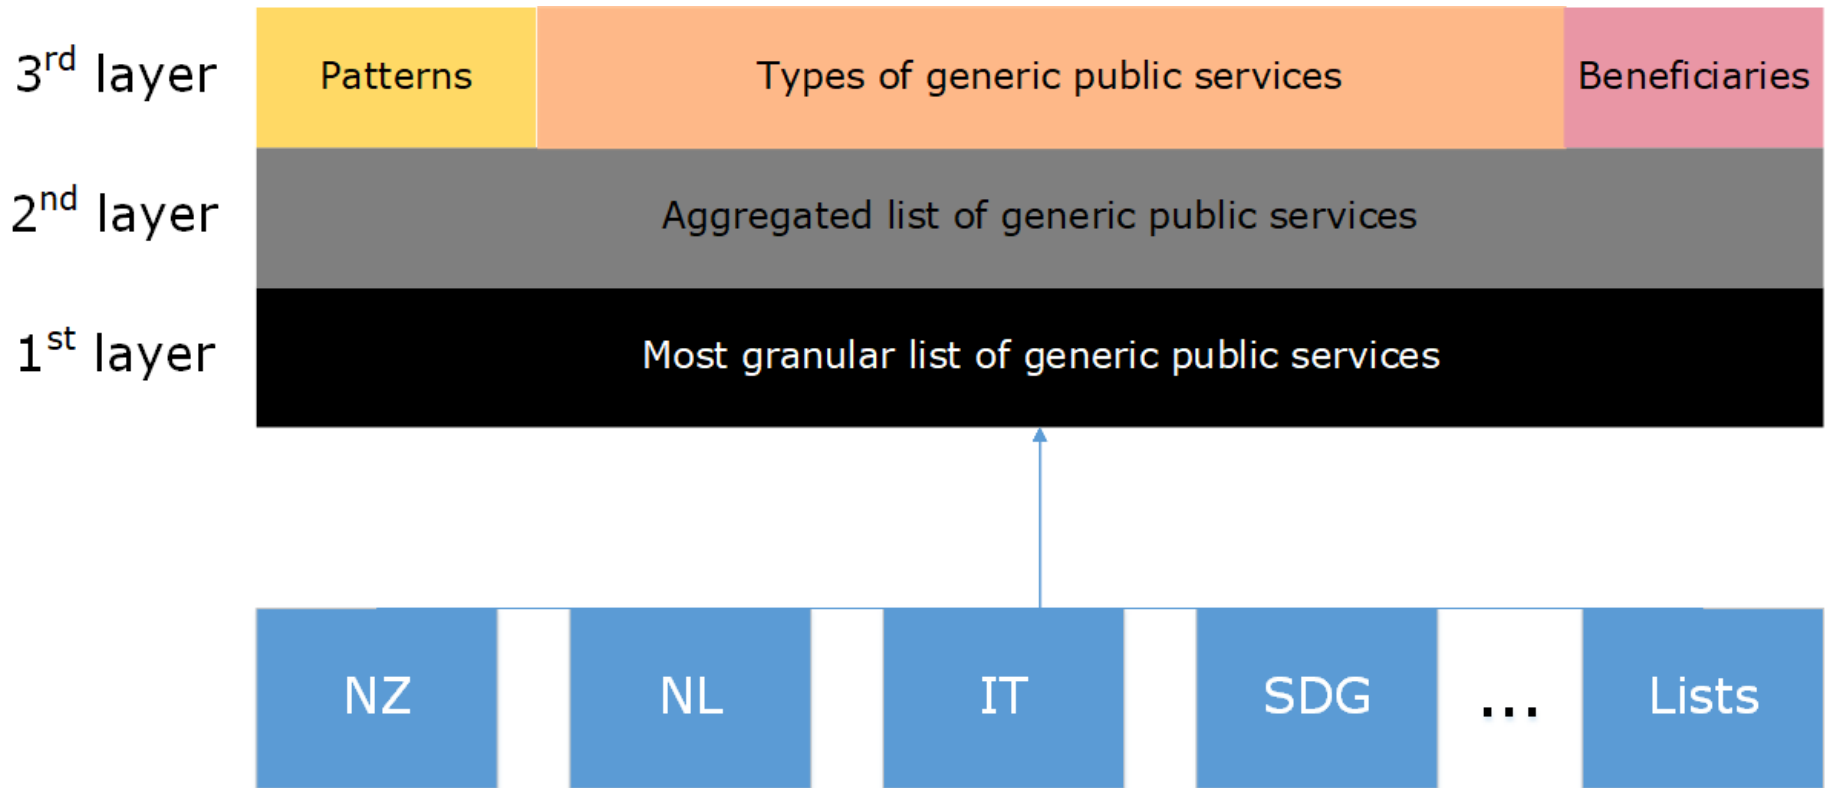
3$^{rd}$ layer
Patterns
Types of generic public services
Beneficiaries

2$^{nd}$ layer
Aggregated list of generic public services

1$^{st}$ layer
Most granular list of generic public services

NZ
NL
IT
SDG
...
Lists